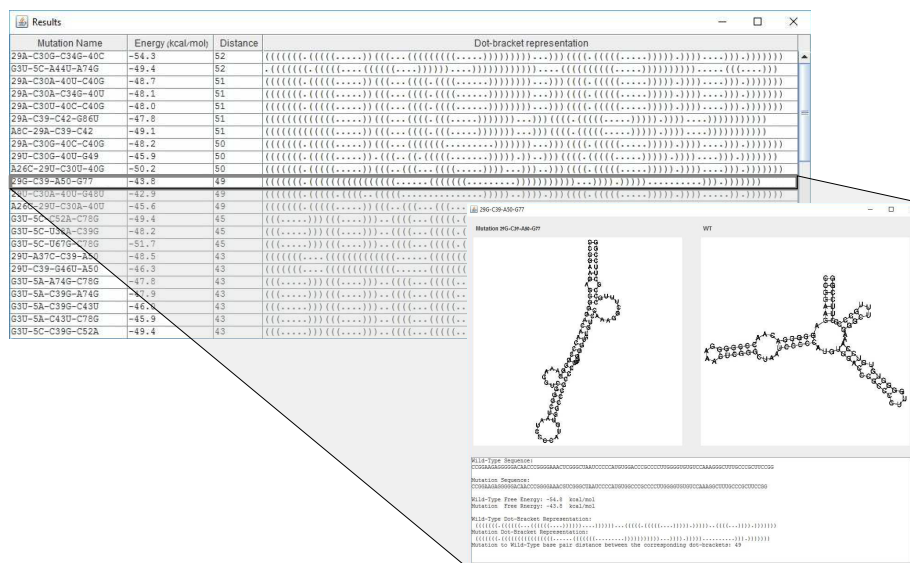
Results

| Mutation Name | Energy (kcal/mol) | Distance | Dot-bracket representation |
|---|---|---|---|
| 29A-C30G-C34G-40C | -54.3 | 52 | ((((((.((((.....)) (((...((((((((.....)))))))))...))) ((((.(((((.....))))).)))).....))).))))))) |
| G3U-5C-A44U-A74G | -49.4 | 52 | .((((((.((((.....((((.....)))).....))))))))))...... (((((.(((((.....))))).)))).....(((.....))) |
| 29A-C30A-40U-C40G | -48.7 | 51 | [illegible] |
| 29A-C30A-C34G-40U | -48.1 | 51 | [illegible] |
| 29A-C30U-40C-C40G | -48.0 | 51 | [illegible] |
| 29A-C39-C42-G86U | -47.8 | 51 | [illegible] |
| A8C-29A-C39-C42 | -49.1 | 51 | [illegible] |
| 29A-C30G-40C-C40G | -48.2 | 50 | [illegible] |
| 29U-C30G-40U-G49 | -45.9 | 50 | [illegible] |
| A26C-29U-C30U-40G | -50.2 | 50 | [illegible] |
| 29G-C39-A50-G77 | -43.8 | 49 | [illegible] |
| 29U-C30A-40U-G48U | -42.9 | 49 | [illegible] |
| A26G-29U-C30A-40U | -45.6 | 49 | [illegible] |
| G3U-5C-C52A-C78G | -49.4 | 45 | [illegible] |
| G3U-5C-U36A-C39G | -48.2 | 45 | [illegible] |
| G3U-5C-U67G-C78G | -51.7 | 45 | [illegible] |
| 29U-A37C-C39-A50 | -48.5 | 43 | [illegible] |
| 29U-C39-G46U-A50 | -46.3 | 43 | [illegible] |
| G3U-5A-A74G-C78G | -47.8 | 43 | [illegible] |
| G3U-5A-C39G-A74G | -47.9 | 43 | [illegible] |
| G3U-5A-C39G-C43U | -46.1 | 43 | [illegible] |
| G3U-5A-C43U-C78G | -45.9 | 43 | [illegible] |
| G3U-5C-C39G-C52A | -49.4 | 43 | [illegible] |

29G-C39-A50-G77

Mutation 29G-C39-A50-G77

WT

Wild-Type Sequence:
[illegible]

Mutation Sequence:
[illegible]

Wild-Type Free Energy: -54.8 kcal/mol
Mutation Free Energy: -43.8 kcal/mol

Wild-Type Dot-Bracket Representation:
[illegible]
Mutation Dot-Bracket Representation:
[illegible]
Mutation to Wild-Type base pair distance between the corresponding dot-brackets: 49